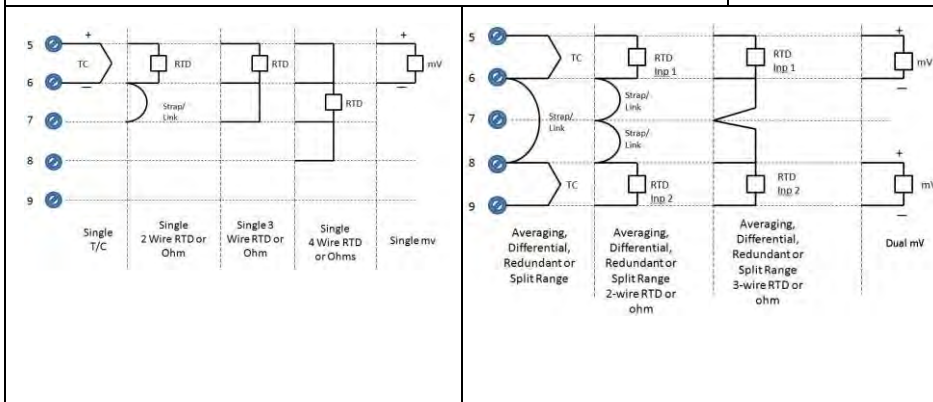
5
6
7
8
9

+
TC
−
Strap/ Link
RTD
RTD
RTD
+
mV
−

Single T/C

Single 2 Wire RTD or Ohm

Single 3 Wire RTD or Ohm

Single 4 Wire RTD or Ohms

Single mv

5
6
7
8
9

TC
Strap/ Link
TC
RTD Inp 1
Strap/ Link
Strap/ Link
RTD Inp 2
RTD Inp 1
RTD Inp 2
+
mV
−
+
mV
−

Averaging, Differential, Redundant or Split Range

Averaging, Differential, Redundant or Split Range 2-wire RTD or ohm

Averaging, Differential, Redundant or Split Range 3-wire RTD or ohm

Dual mV